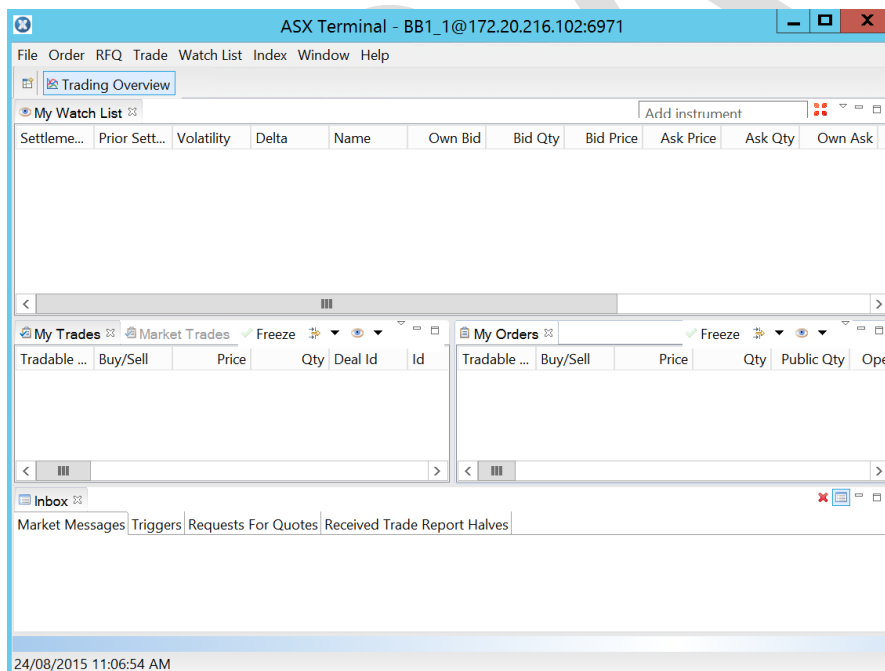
ASX Terminal - BB1_1@172.20.216.102:6971

File Order RFQ Trade Watch List Index Window Help

Trading Overview

My Watch List

Add instrument

| Settleme... | Prior Sett... | Volatility | Delta | Name | Own Bid | Bid Qty | Bid Price | Ask Price | Ask Qty | Own Ask |
|---|---|---|---|---|---|---|---|---|---|---|

My Trades | Market Trades | Freeze

| Tradable ... | Buy/Sell | Price | Qty | Deal Id | Id |
|---|---|---|---|---|---|

My Orders | Freeze

| Tradable ... | Buy/Sell | Price | Qty | Public Qty | Ope |
|---|---|---|---|---|---|

Inbox

Market Messages | Triggers | Requests For Quotes | Received Trade Report Halves

24/08/2015 11:06:54 AM